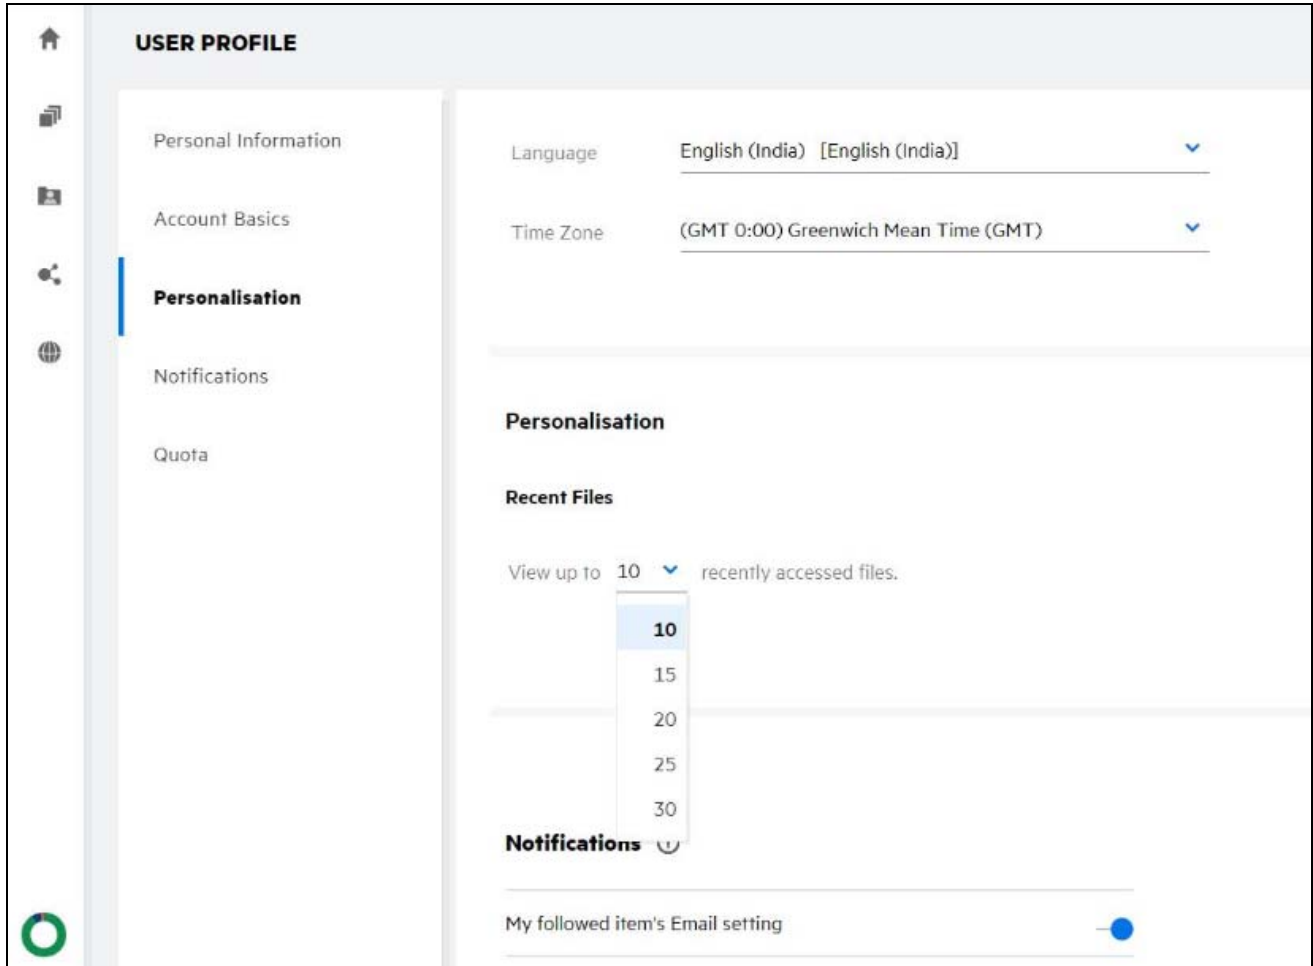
USER PROFILE

Personal Information

Account Basics

Personalisation

Notifications

Quota

Language English (India) [English (India)]

Time Zone (GMT 0:00) Greenwich Mean Time (GMT)

Personalisation

Recent Files

View up to 10 recently accessed files.

10
15
20
25
30

Notifications

My followed item's Email setting